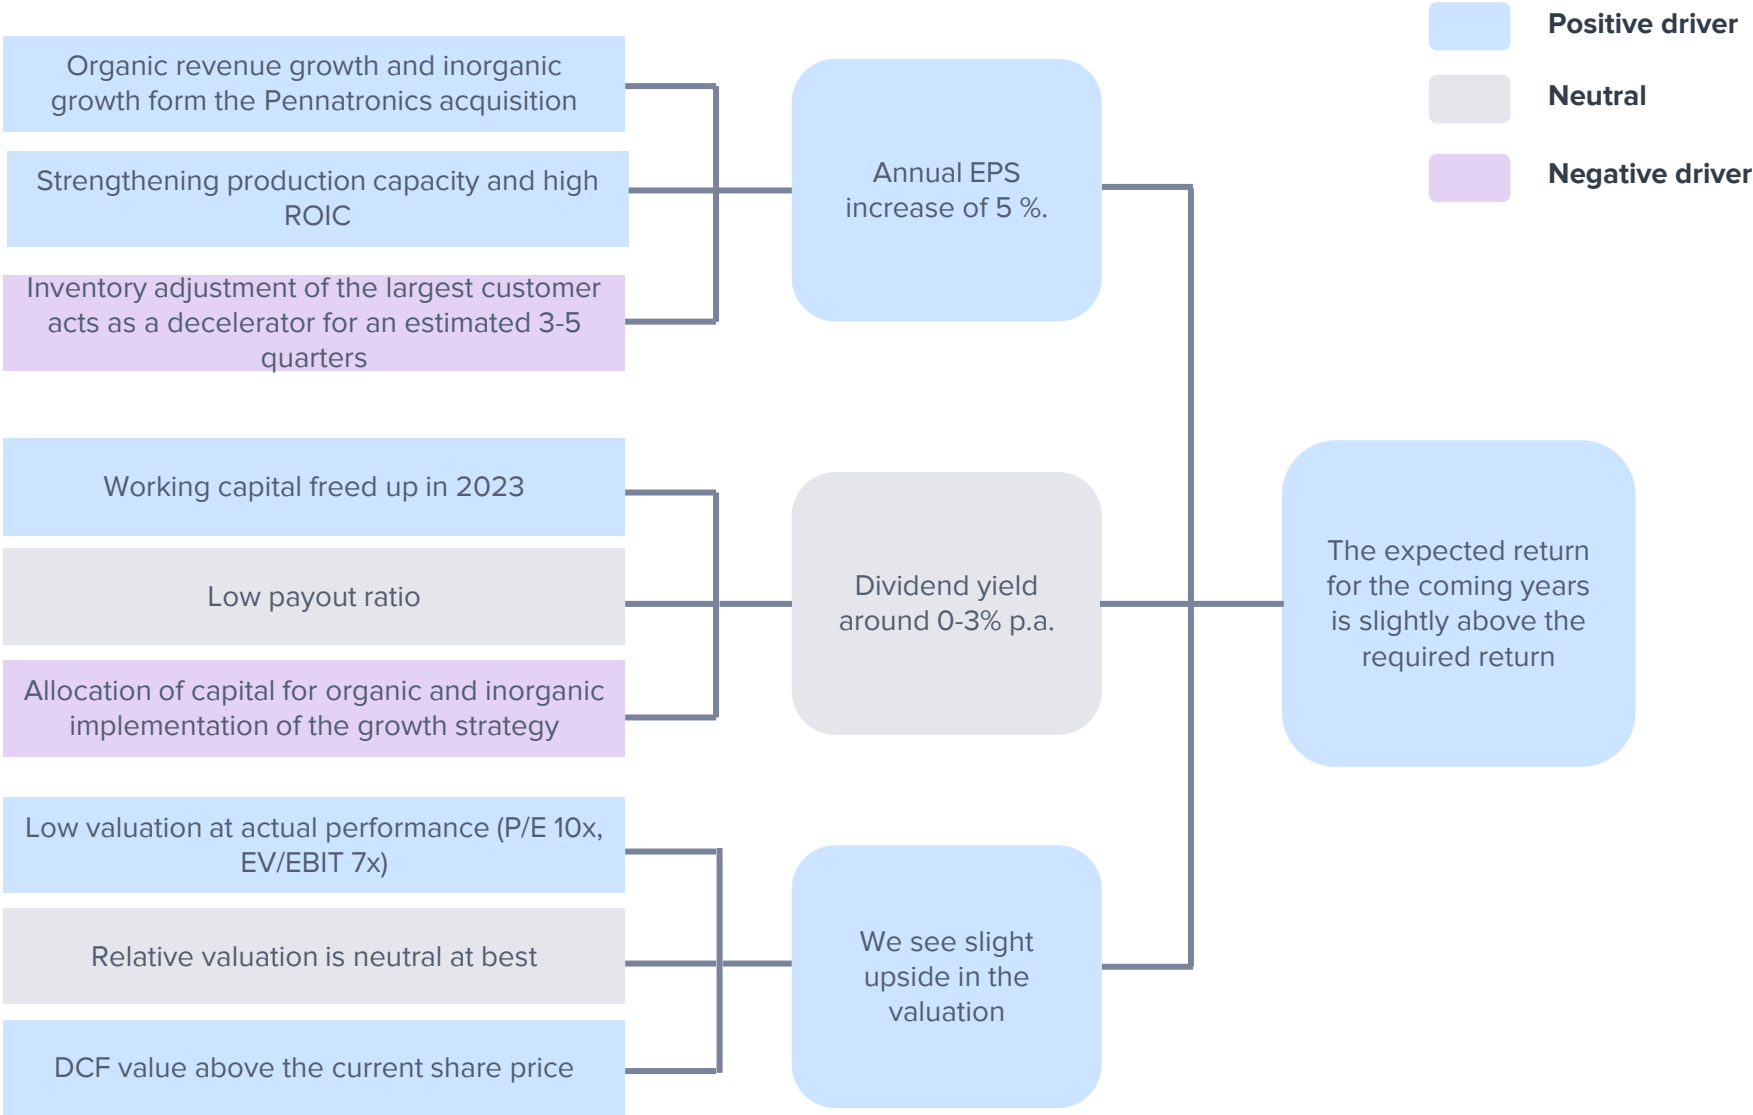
Positive driver

Neutral

Negative driver

Organic revenue growth and inorganic growth form the Pennatronics acquisition

Strengthening production capacity and high ROIC

Inventory adjustment of the largest customer acts as a decelerator for an estimated 3-5 quarters

Annual EPS increase of 5 %.

Working capital freed up in 2023

Low payout ratio

Allocation of capital for organic and inorganic implementation of the growth strategy

Dividend yield around 0-3% p.a.

The expected return for the coming years is slightly above the required return

Low valuation at actual performance (P/E 10x, EV/EBIT 7x)

Relative valuation is neutral at best

DCF value above the current share price

We see slight upside in the valuation